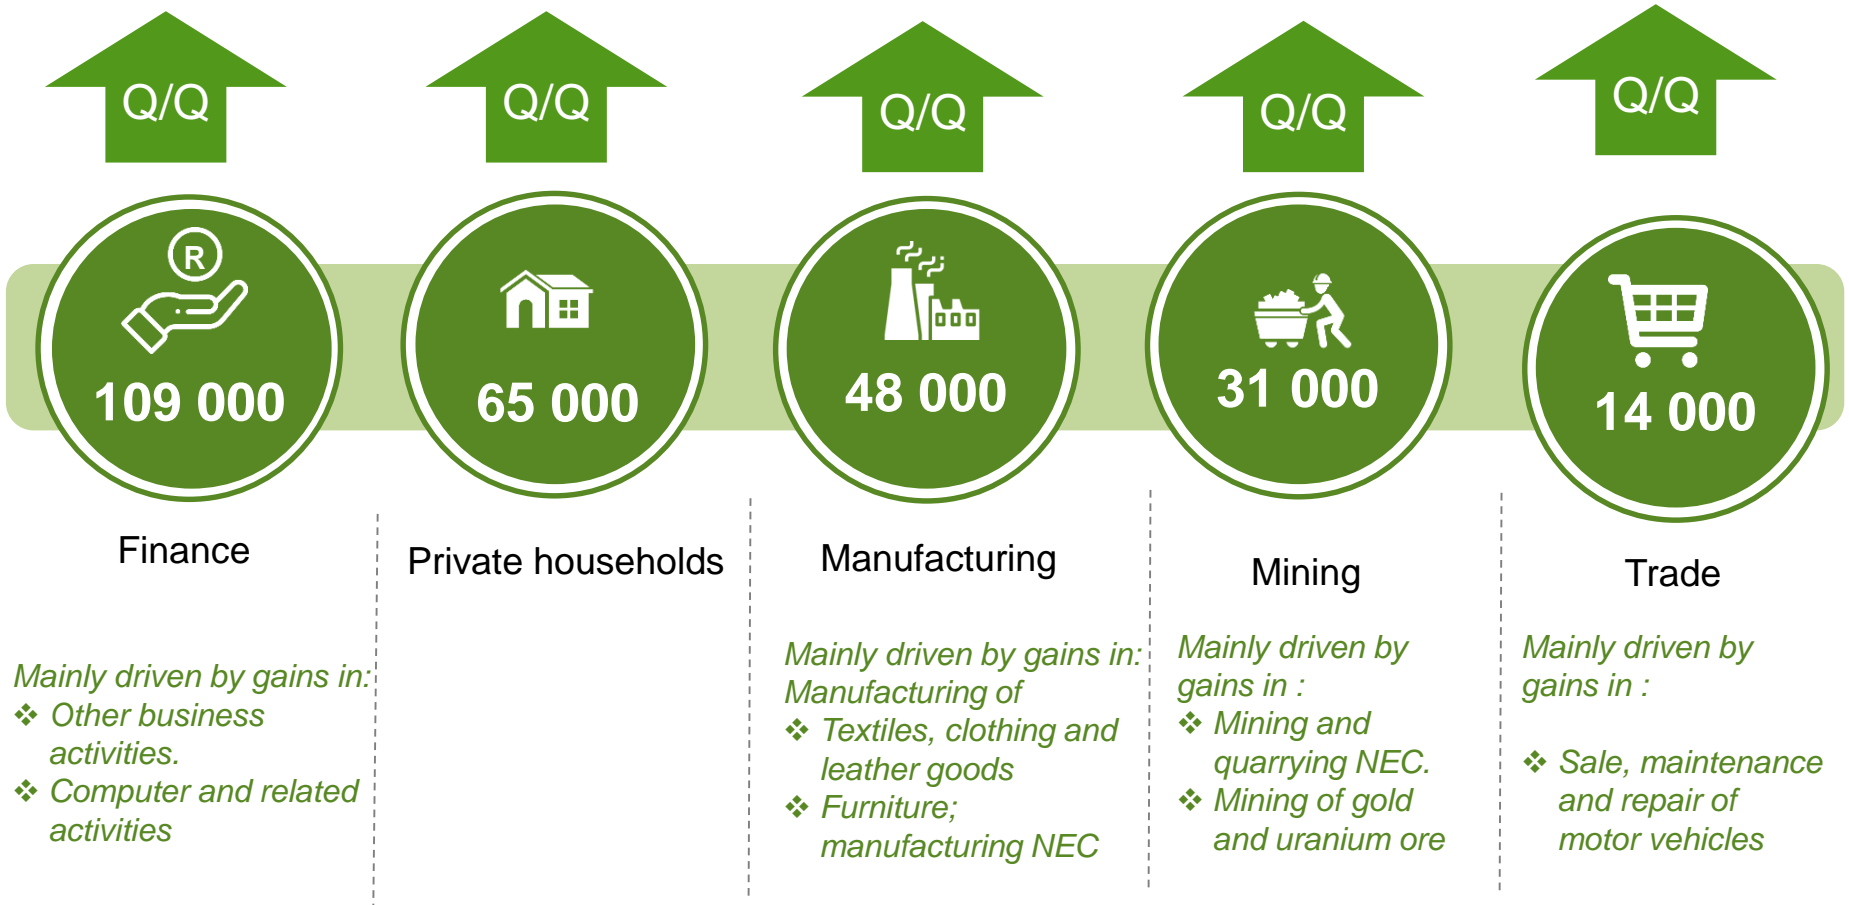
Q/Q

R

109 000

Finance

Mainly driven by gains in:
❖ Other business activities.
❖ Computer and related activities

Q/Q

65 000

Private households

Q/Q

48 000

Manufacturing

Mainly driven by gains in: Manufacturing of
❖ Textiles, clothing and leather goods
❖ Furniture; manufacturing NEC

Q/Q

31 000

Mining

Mainly driven by gains in :
❖ Mining and quarrying NEC.
❖ Mining of gold and uranium ore

Q/Q

14 000

Trade

Mainly driven by gains in :

❖ Sale, maintenance and repair of motor vehicles